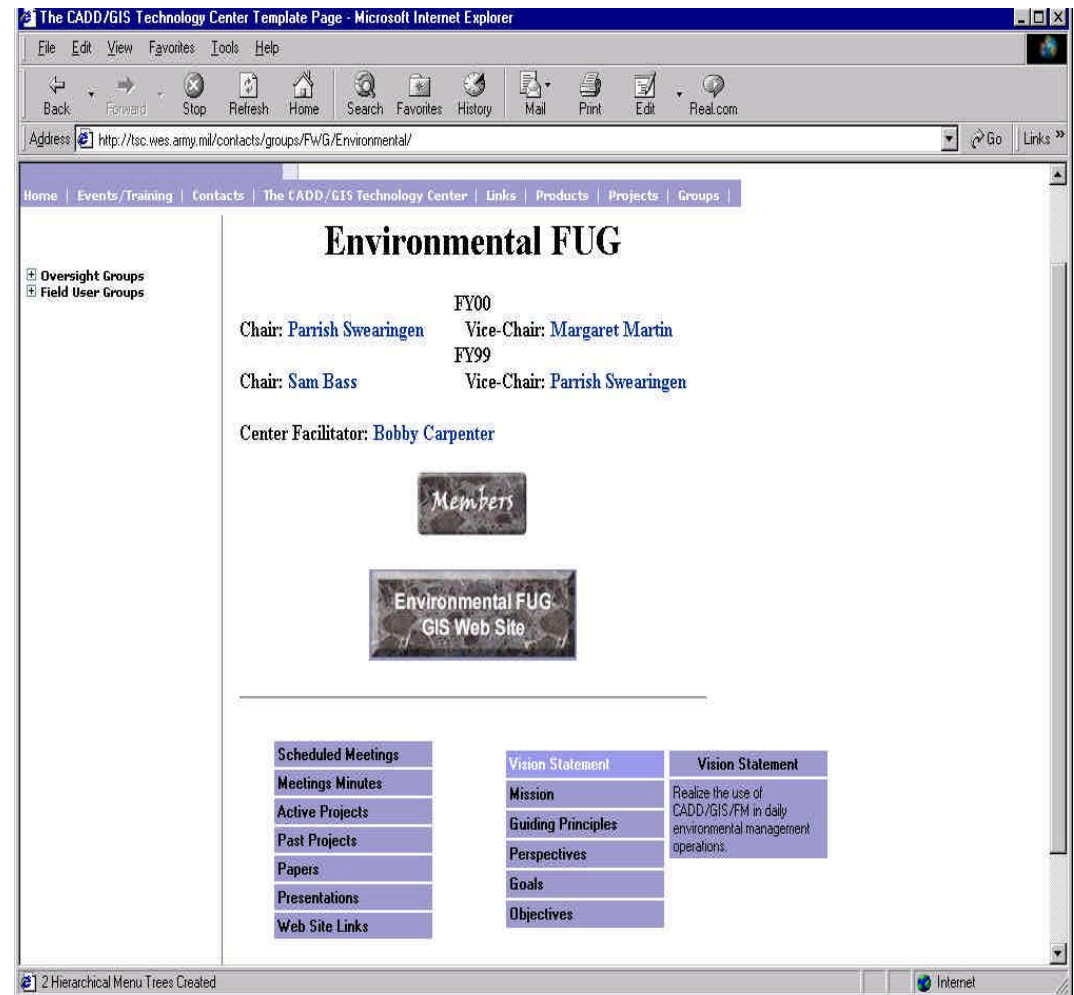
The CADD/GIS Technology Center Template Page - Microsoft Internet Explorer

File Edit View Favorites Tools Help

Back Forward Stop Refresh Home Search Favorites History Mail Print Edit Real.com

Address http://tsc.wes.army.mil/contacts/groups/FWG/Environmental/

Go Links »

Home | Events/Training | Contacts | The CADD/GIS Technology Center | Links | Products | Projects | Groups |

Oversight Groups
Field User Groups

Environmental FUG

FY00

Chair: Parrish Swearingen Vice-Chair: Margaret Martin

FY99

Chair: Sam Bass Vice-Chair: Parrish Swearingen

Center Facilitator: Bobby Carpenter

Members

Environmental FUG GIS Web Site

Scheduled Meetings
Meetings Minutes
Active Projects
Past Projects
Papers
Presentations
Web Site Links

Vision Statement
Mission
Guiding Principles
Perspectives
Goals
Objectives

Vision Statement

Realize the use of CADD/GIS/FM in daily environmental management operations.

2 Hierarchical Menu Trees Created

Internet